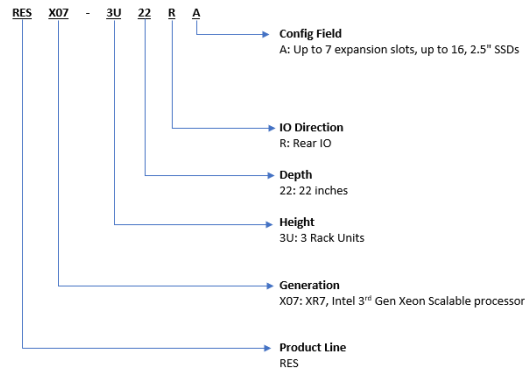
RES X07 - 3U 22 R A

Config Field
A: Up to 7 expansion slots, up to 16, 2.5" SSDs

IO Direction
R: Rear IO

Depth
22: 22 inches

Height
3U: 3 Rack Units

Generation
X07: XR7, Intel 3$^{rd}$ Gen Xeon Scalable processor

Product Line
RES